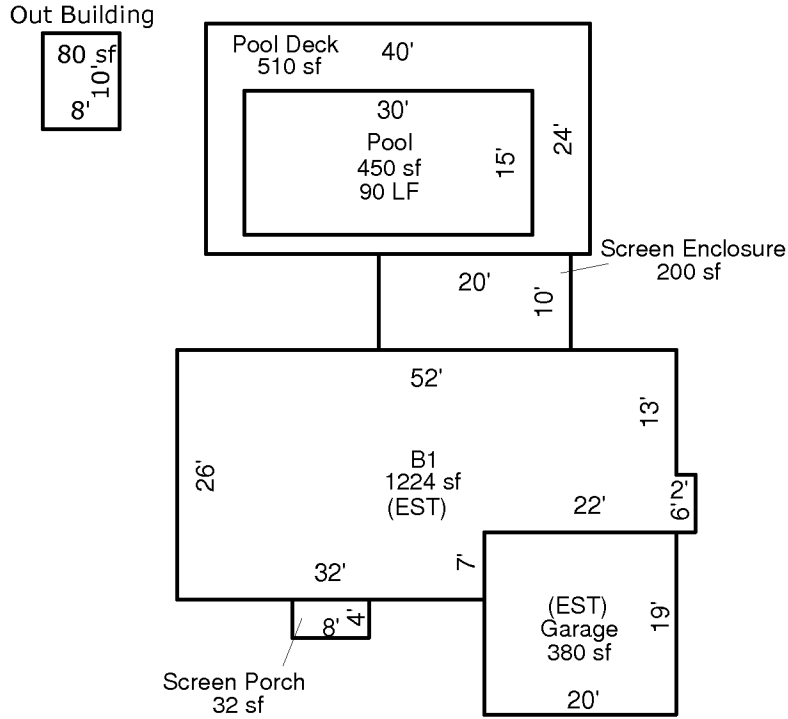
Out Building
80 sf
10'
8'

Pool Deck
510 sf
40'
30'
Pool
450 sf
90 LF
15'
24'

Screen Enclosure
200 sf
20'
10'

52'
13'
B1
1224 sf
(EST)
26'
22'
2'
6'
32'
7'
8'
4'
(EST)
Garage
380 sf
19'
20'
Screen Porch
32 sf